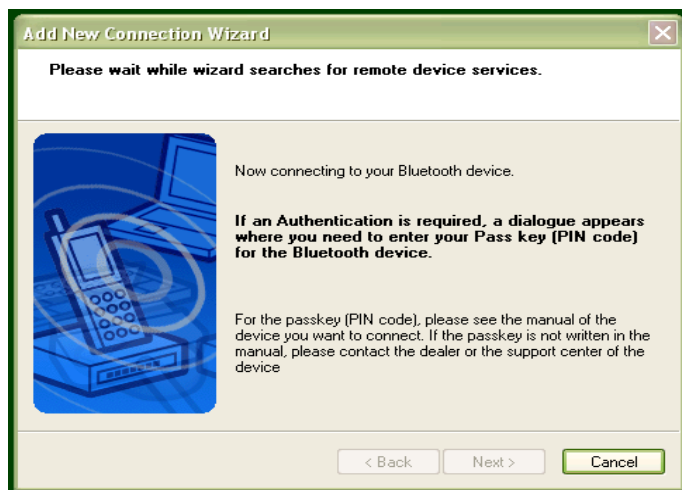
Add New Connection Wizard

Please wait while wizard searches for remote device services.

Now connecting to your Bluetooth device.

If an Authentication is required, a dialogue appears where you need to enter your Pass key (PIN code) for the Bluetooth device.

For the passkey (PIN code), please see the manual of the device you want to connect. If the passkey is not written in the manual, please contact the dealer or the support center of the device

< Back
Next >
Cancel